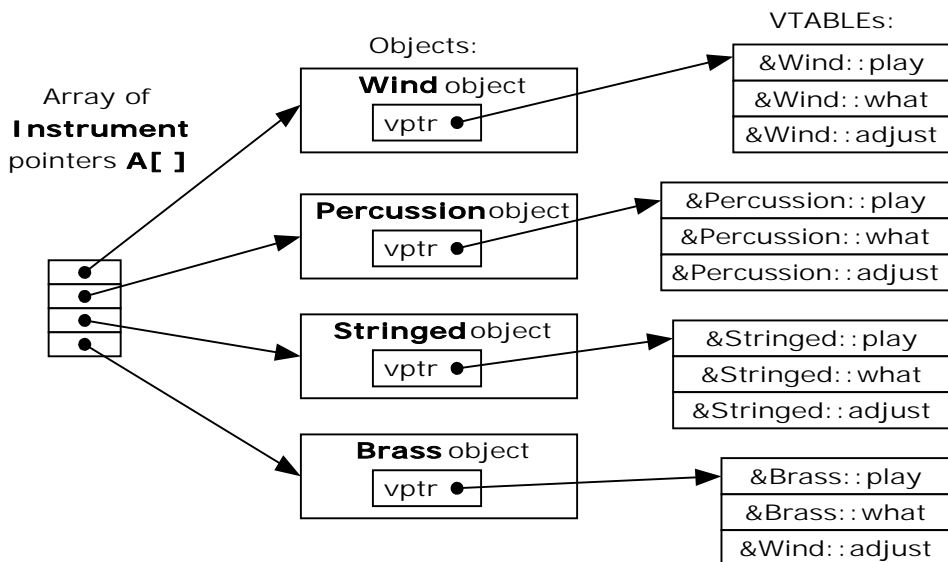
Objects:

VTABLEs:

Array of **Instrument** pointers **A[ ]**

**Wind** object
vptr

&Wind::play
&Wind::what
&Wind::adjust

**Percussion** object
vptr

&Percussion::play
&Percussion::what
&Percussion::adjust

**Stringed** object
vptr

&Stringed::play
&Stringed::what
&Stringed::adjust

**Brass** object
vptr

&Brass::play
&Brass::what
&Wind::adjust